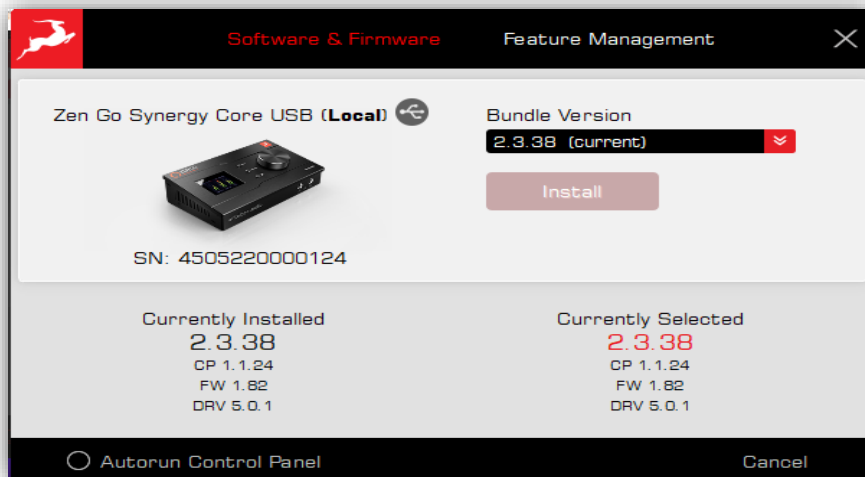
Software & Firmware

Feature Management

Zen Go Synergy Core USB (**Local**)

SN: 4505220000124

Bundle Version

2.3.38 (current)

Install

Currently Installed
2.3.38
CP 1.1.24
FW 1.82
DRV 5.0.1

Currently Selected
2.3.38
CP 1.1.24
FW 1.82
DRV 5.0.1

Autorun Control Panel

Cancel